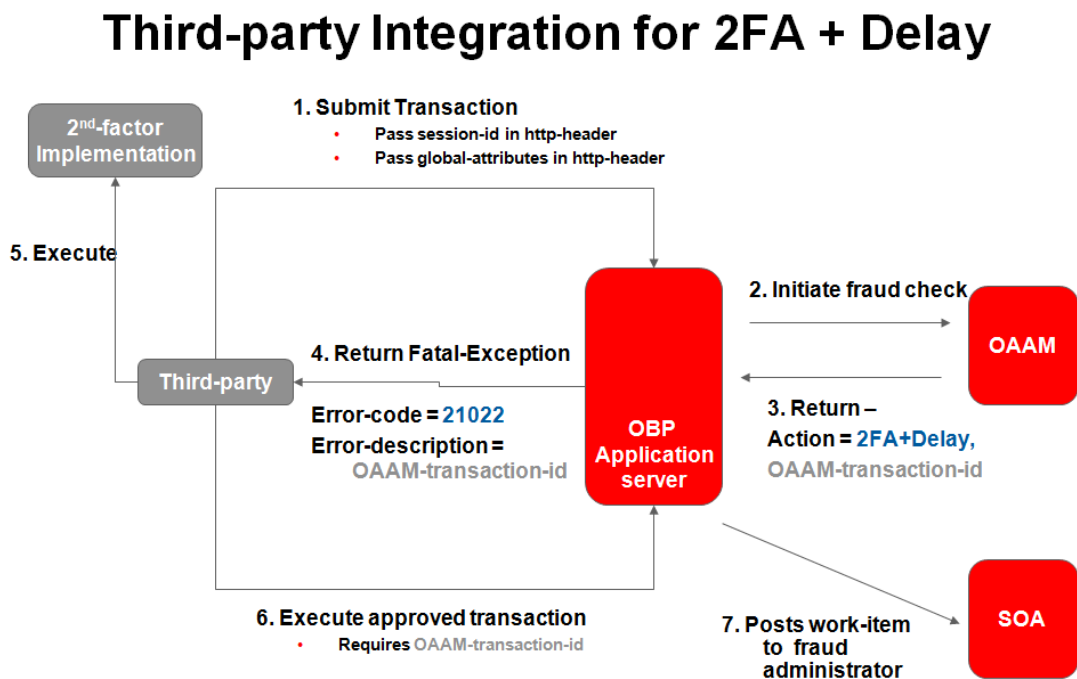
Third-party Integration for 2FA + Delay

$2^{nd}$-factor Implementation

1. Submit Transaction
• Pass session-id in http-header
• Pass global-attributes in http-header

5. Execute

2. Initiate fraud check

OAAM

4. Return Fatal-Exception

Third-party

Error-code = 21022
Error-description = OAAM-transaction-id

OBP Application server

3. Return – Action = 2FA+Delay, OAAM-transaction-id

SOA

6. Execute approved transaction
• Requires OAAM-transaction-id

7. Posts work-item to fraud administrator